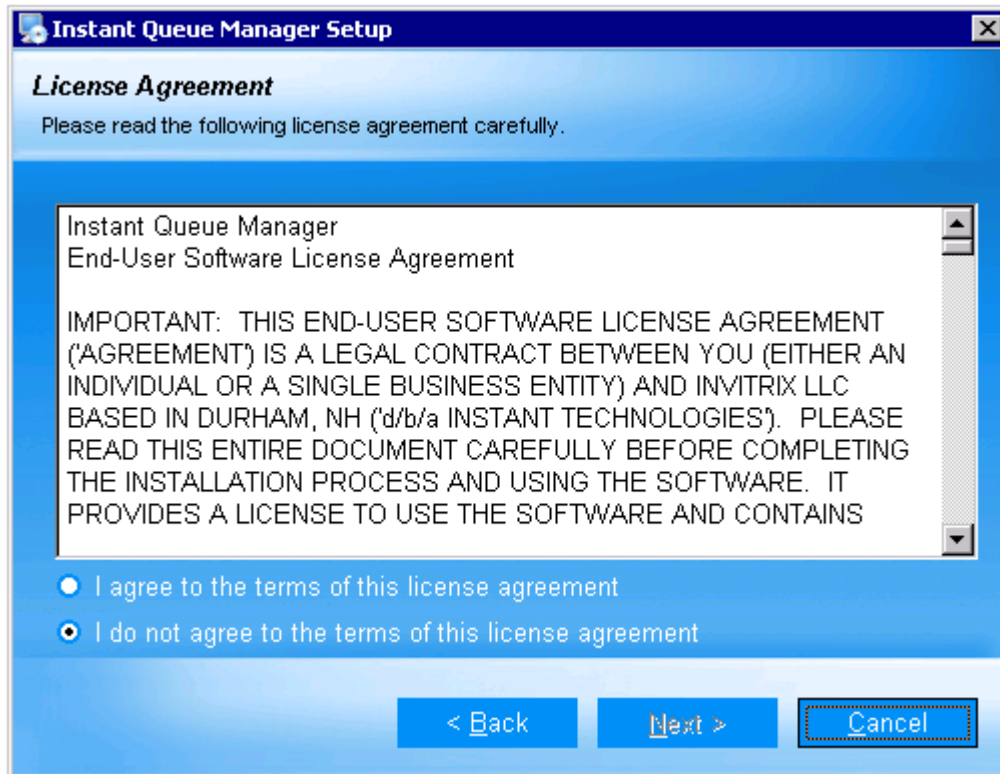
Instant Queue Manager Setup

License Agreement

Please read the following license agreement carefully.

Instant Queue Manager
End-User Software License Agreement

IMPORTANT: THIS END-USER SOFTWARE LICENSE AGREEMENT ('AGREEMENT') IS A LEGAL CONTRACT BETWEEN YOU (EITHER AN INDIVIDUAL OR A SINGLE BUSINESS ENTITY) AND INVITRIX LLC BASED IN DURHAM, NH ('d/b/a INSTANT TECHNOLOGIES'). PLEASE READ THIS ENTIRE DOCUMENT CAREFULLY BEFORE COMPLETING THE INSTALLATION PROCESS AND USING THE SOFTWARE. IT PROVIDES A LICENSE TO USE THE SOFTWARE AND CONTAINS

I agree to the terms of this license agreement

I do not agree to the terms of this license agreement

< Back

Next >

Cancel